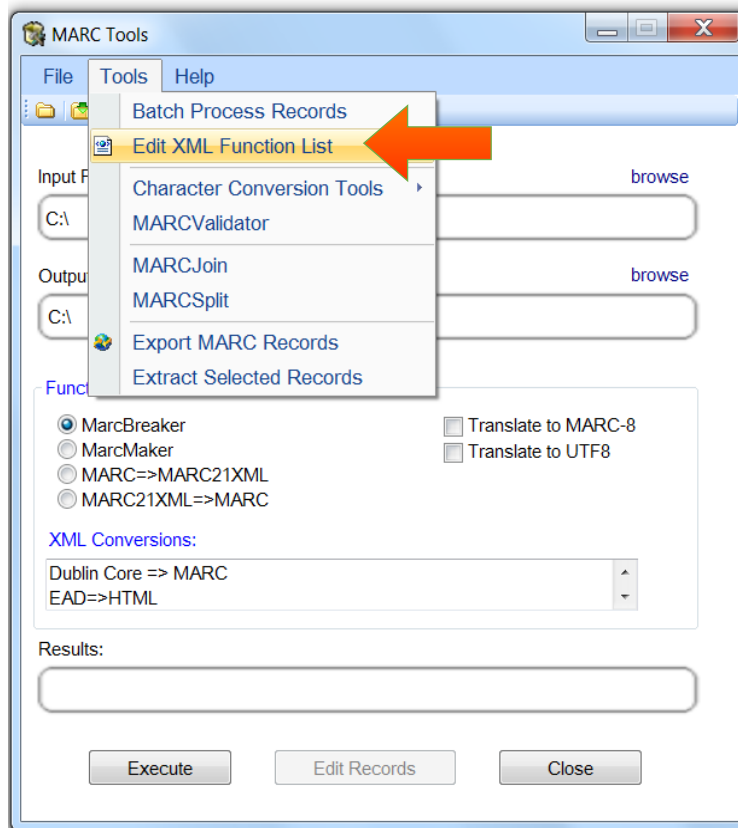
MARC Tools

File Tools Help

Batch Process Records
Edit XML Function List
Character Conversion Tools
MARCValidator
MARCJoin
MARCSplit
Export MARC Records
Extract Selected Records

Input F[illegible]
browse
C:\

Outpu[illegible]
browse
C:\

Funct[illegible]
MarcBreaker
MarcMaker
MARC=>MARC21XML
MARC21XML=>MARC
Translate to MARC-8
Translate to UTF8

XML Conversions:
Dublin Core => MARC
EAD=>HTML

Results:

Execute
Edit Records
Close